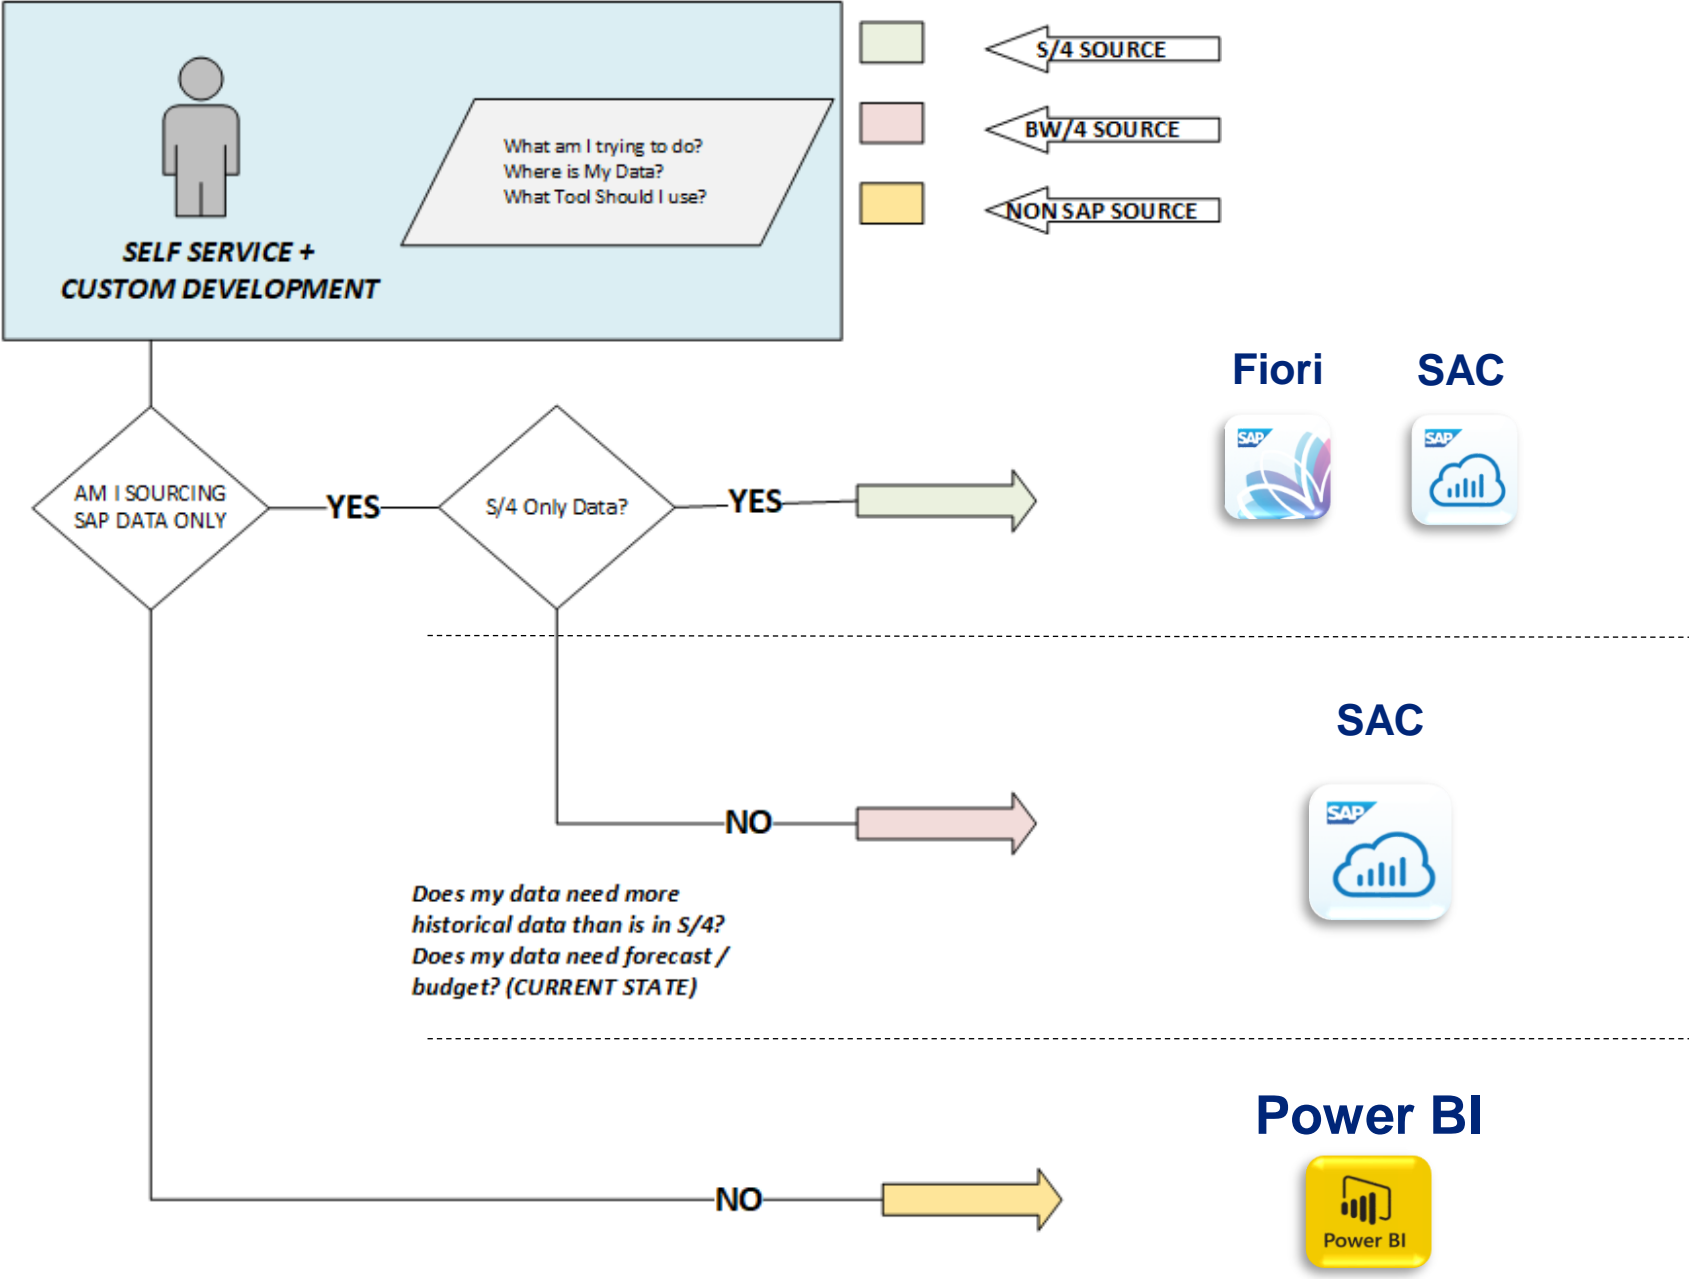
SELF SERVICE + CUSTOM DEVELOPMENT

What am I trying to do?
Where is My Data?
What Tool Should I use?

S/4 SOURCE

BW/4 SOURCE

NON SAP SOURCE

AM I SOURCING SAP DATA ONLY

YES

S/4 Only Data?

YES

Fiori

SAC

SAP

SAP

SAC

SAP

NO

Does my data need more historical data than is in S/4? Does my data need forecast / budget? (CURRENT STATE)

NO

Power BI

Power BI